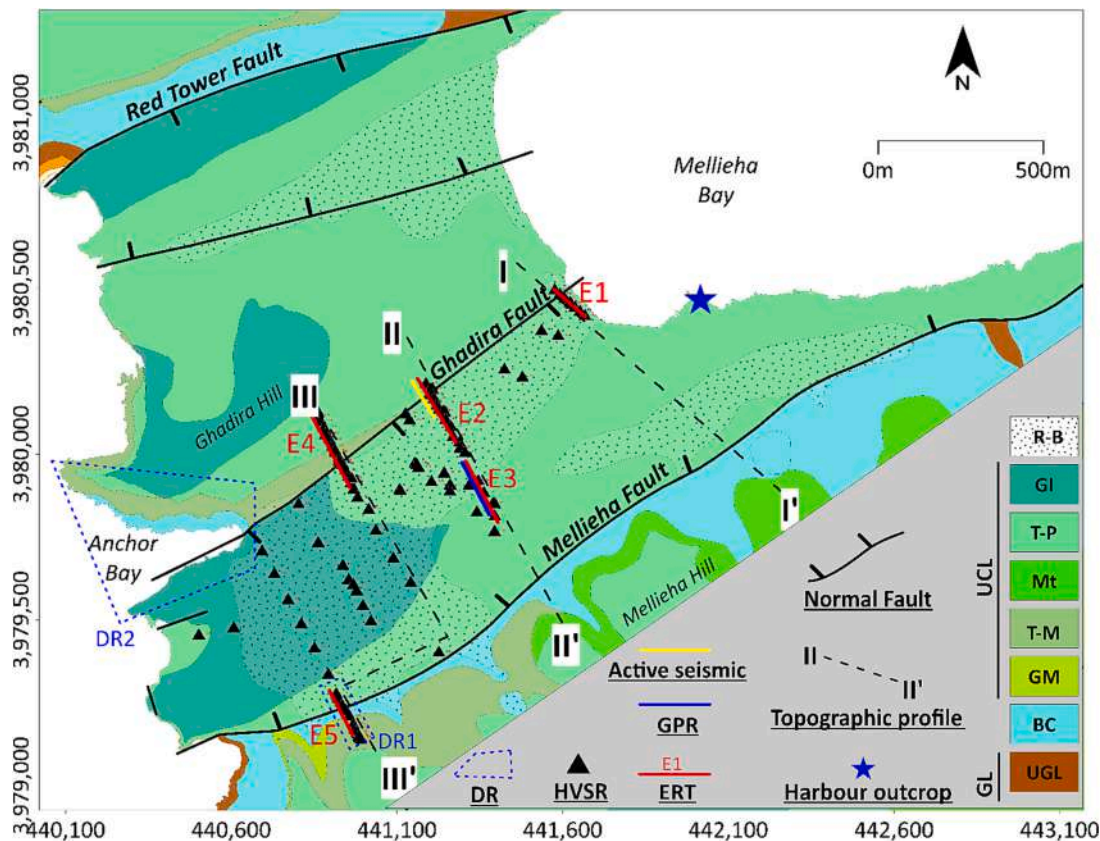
N

Red Tower Fault

Mellieha Bay

0m 500m

3,981,000
3,980,500
3,980,000
3,979,500
3,979,000

I
II
III
E1
E2
E3
E4
E5

Ghadira Fault
Ghadira Hill
Anchor Bay
DR2
DR1
Mellieha Fault
Mellieha Hill

I'
II'
III'

R-B
GI
T-P
Mt
T-M
GM
BC
UGL
UCL
GL

Normal Fault
Active seismic
II II'
GPR
Topographic profile
E1
DR
HVSR
ERT
Harbour outcrop

440,100 440,600 441,100 441,600 442,100 442,600 443,100